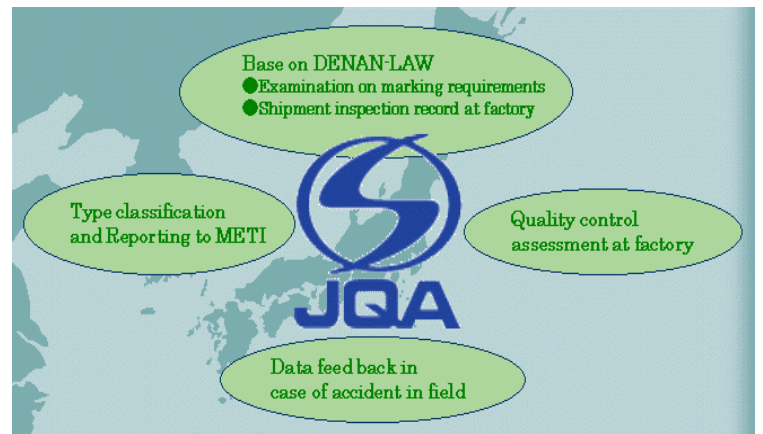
Base on DENAN-LAW
●Examination on marking requirements
●Shipment inspection record at factory

Type classification and Reporting to METI

JQA

Quality control assessment at factory

Data feed back in case of accident in field